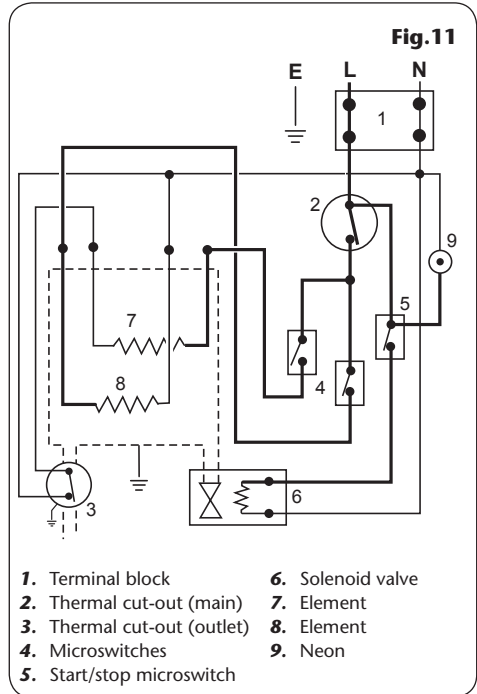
Fig.11

E L N

1

2

9

5

7

4

8

6

3

1. Terminal block
2. Thermal cut-out (main)
3. Thermal cut-out (outlet)
4. Microswitches
5. Start/stop microswitch

6. Solenoid valve
7. Element
8. Element
9. Neon